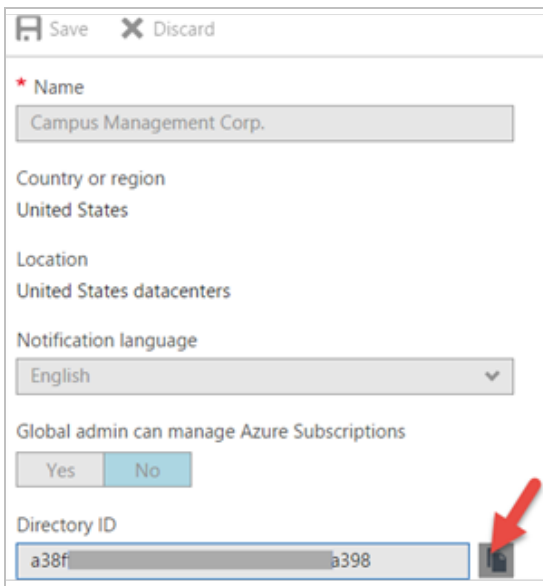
Save Discard

* Name

Campus Management Corp.

Country or region

United States

Location

United States datacenters

Notification language

English

Global admin can manage Azure Subscriptions

Yes No

Directory ID

a38f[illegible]a398